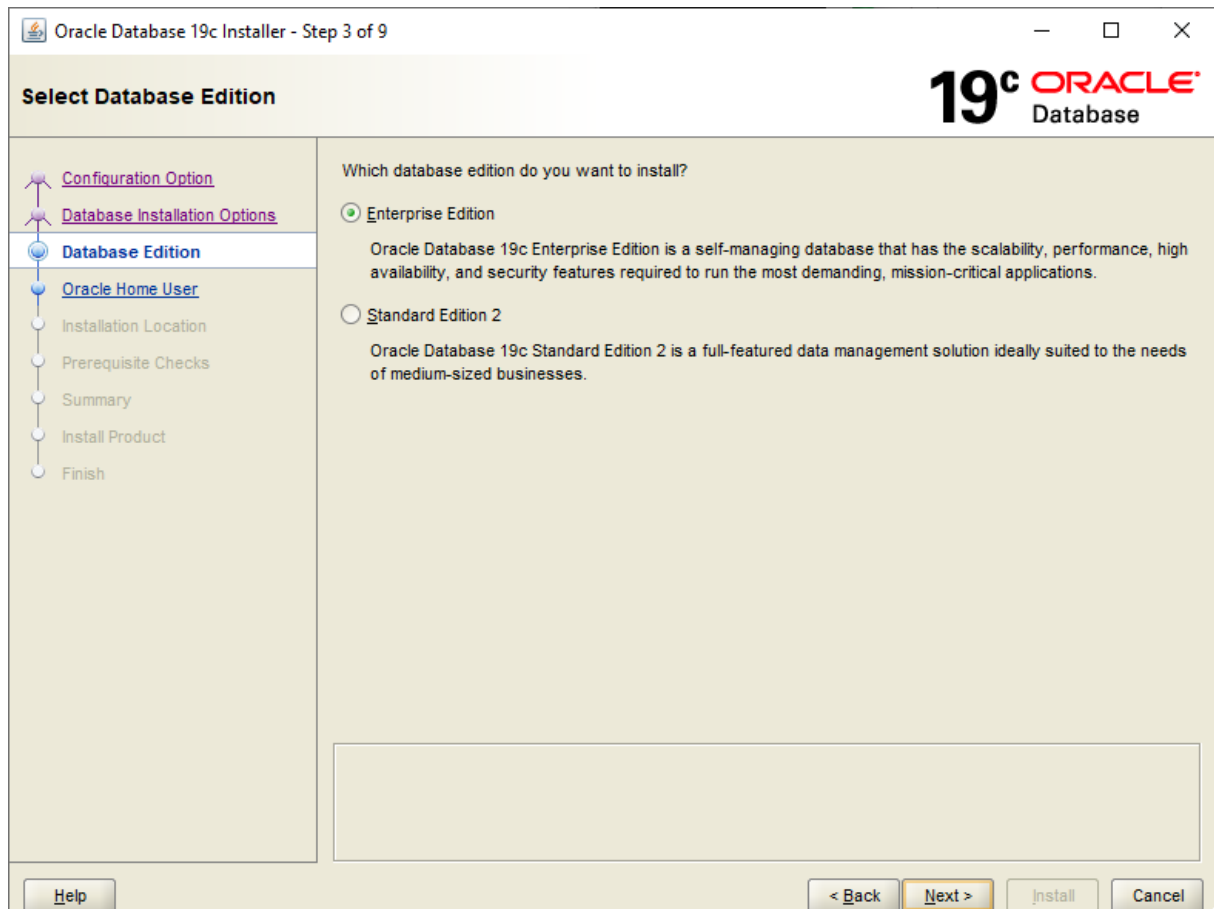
Oracle Database 19c Installer - Step 3 of 9

Select Database Edition

19c ORACLE Database

Configuration Option
Database Installation Options
Database Edition
Oracle Home User
Installation Location
Prerequisite Checks
Summary
Install Product
Finish

Which database edition do you want to install?

Enterprise Edition

Oracle Database 19c Enterprise Edition is a self-managing database that has the scalability, performance, high availability, and security features required to run the most demanding, mission-critical applications.

Standard Edition 2

Oracle Database 19c Standard Edition 2 is a full-featured data management solution ideally suited to the needs of medium-sized businesses.

Help

< Back

Next >

Install

Cancel